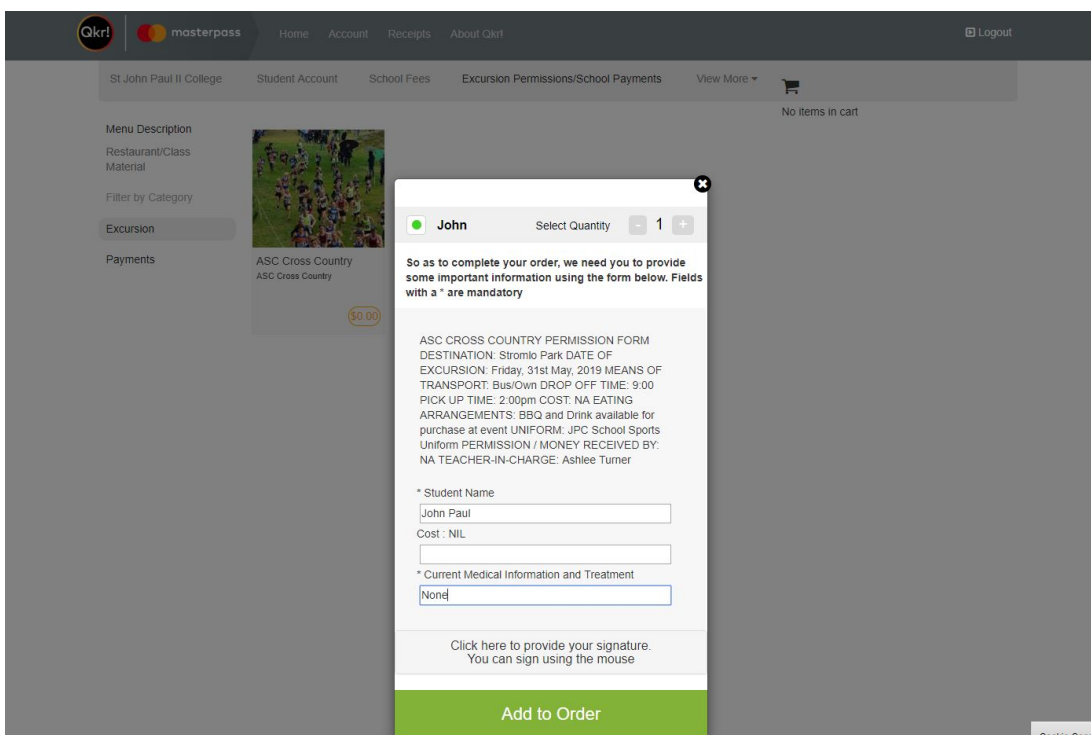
Qkr! masterpass Home Account Receipts About Qkr! Logout

St John Paul II College Student Account School Fees Excursion Permissions/School Payments View More

No items in cart

Menu Description
Restaurant/Class Material
Filter by Category
Excursion
Payments

ASC Cross Country
ASC Cross Country
$0.00

John Select Quantity - 1 +

So as to complete your order, we need you to provide some important information using the form below. Fields with a * are mandatory

ASC CROSS COUNTRY PERMISSION FORM DESTINATION: Stromlo Park DATE OF EXCURSION: Friday, 31st May, 2019 MEANS OF TRANSPORT: Bus/Own DROP OFF TIME: 9:00 PICK UP TIME: 2:00pm COST: NA EATING ARRANGEMENTS: BBQ and Drink available for purchase at event UNIFORM: JPC School Sports Uniform PERMISSION / MONEY RECEIVED BY: NA TEACHER-IN-CHARGE: Ashlee Turner

* Student Name
John Paul
Cost : NIL

* Current Medical Information and Treatment
None

Click here to provide your signature.
You can sign using the mouse

Add to Order